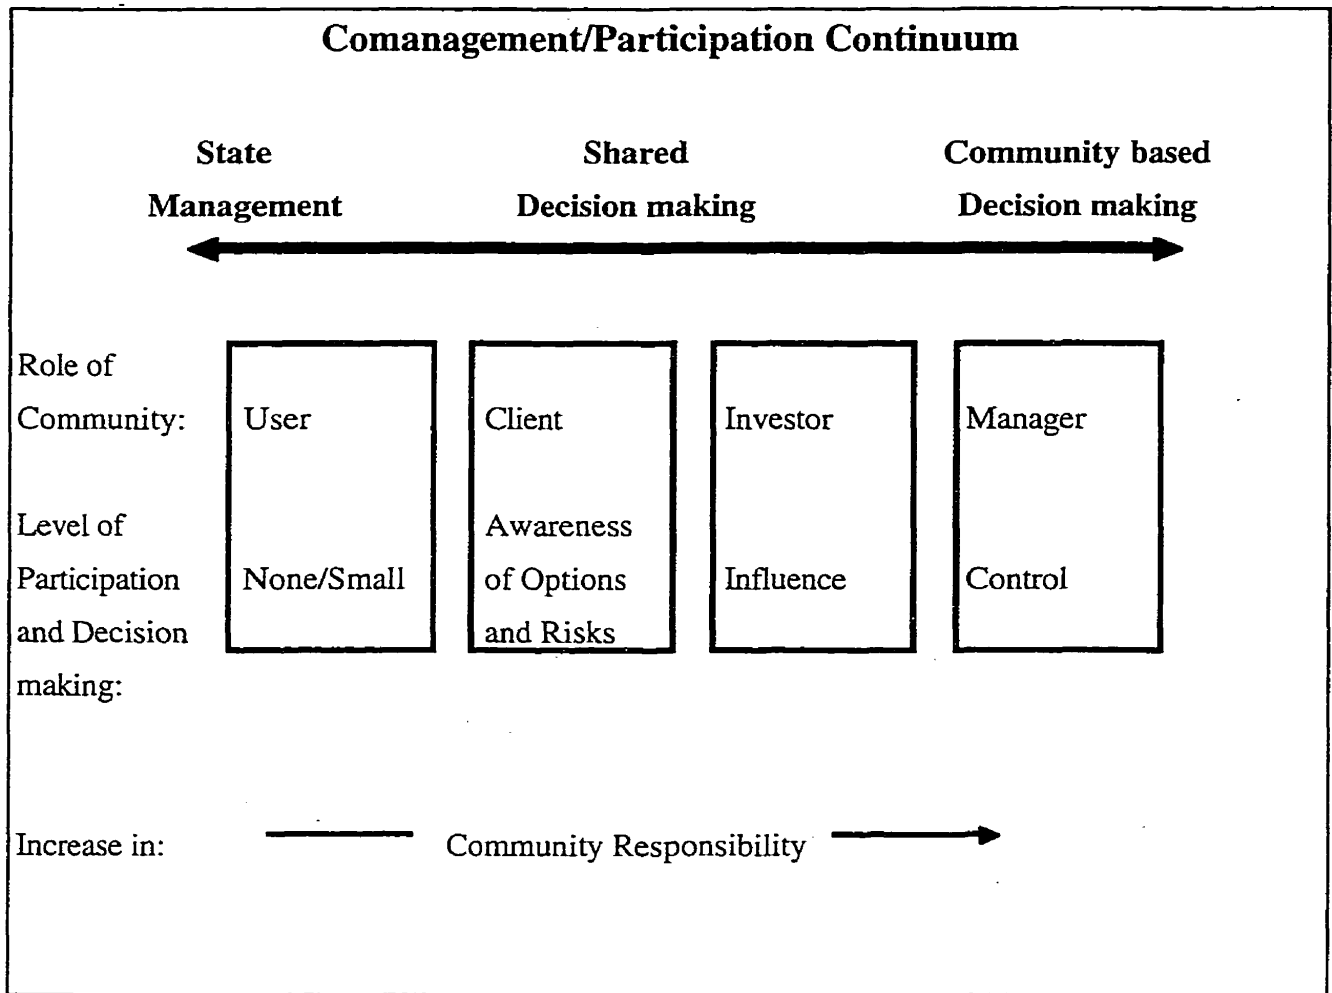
Comanagement/Participation Continuum

State Management

Shared Decision making

Community based Decision making

| | | | | |
|---|---|---|---|---|
| Role of Community: | User | Client | Investor | Manager |
| Level of Participation and Decision making: | None/Small | Awareness of Options and Risks | Influence | Control |

Increase in: Community Responsibility